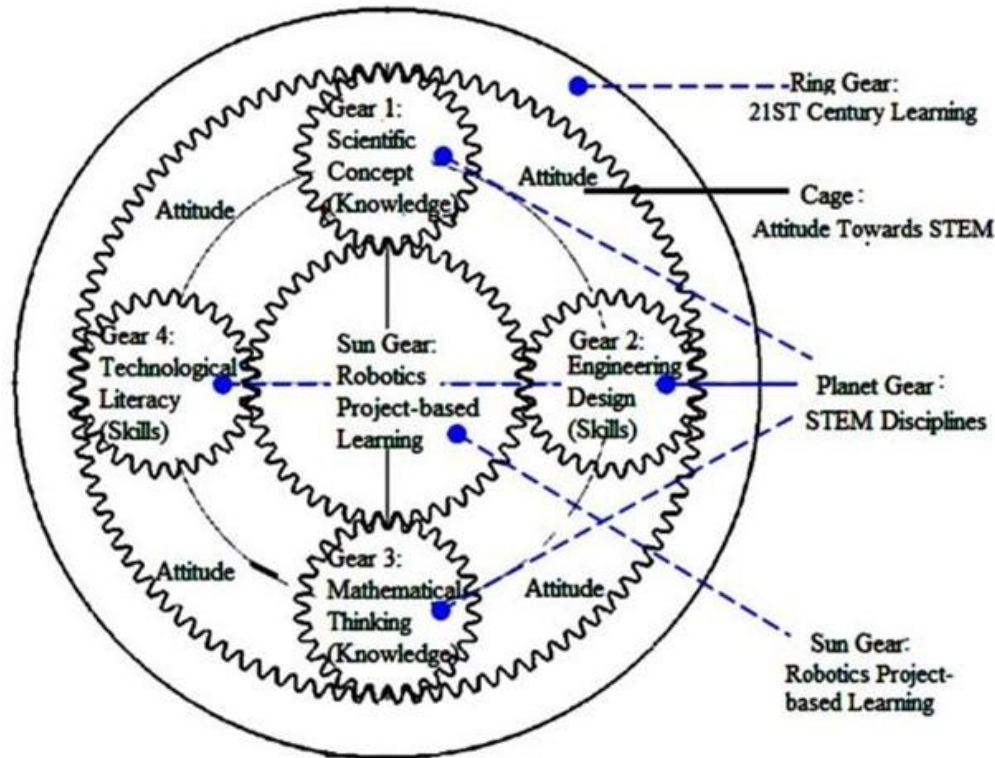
Ring Gear:
21ST Century Learning

Gear 1:
Scientific
Concept
(Knowledge)

Attitude

Attitude

Cage:
Attitude Towards STEM

Gear 4:
Technological
Literacy
(Skills)

Sun Gear:
Robotics
Project-based
Learning

Gear 2:
Engineering
Design
(Skills)

Planet Gear:
STEM Disciplines

Attitude

Gear 3:
Mathematical
Thinking
(Knowledge)

Attitude

Sun Gear:
Robotics Project-based Learning